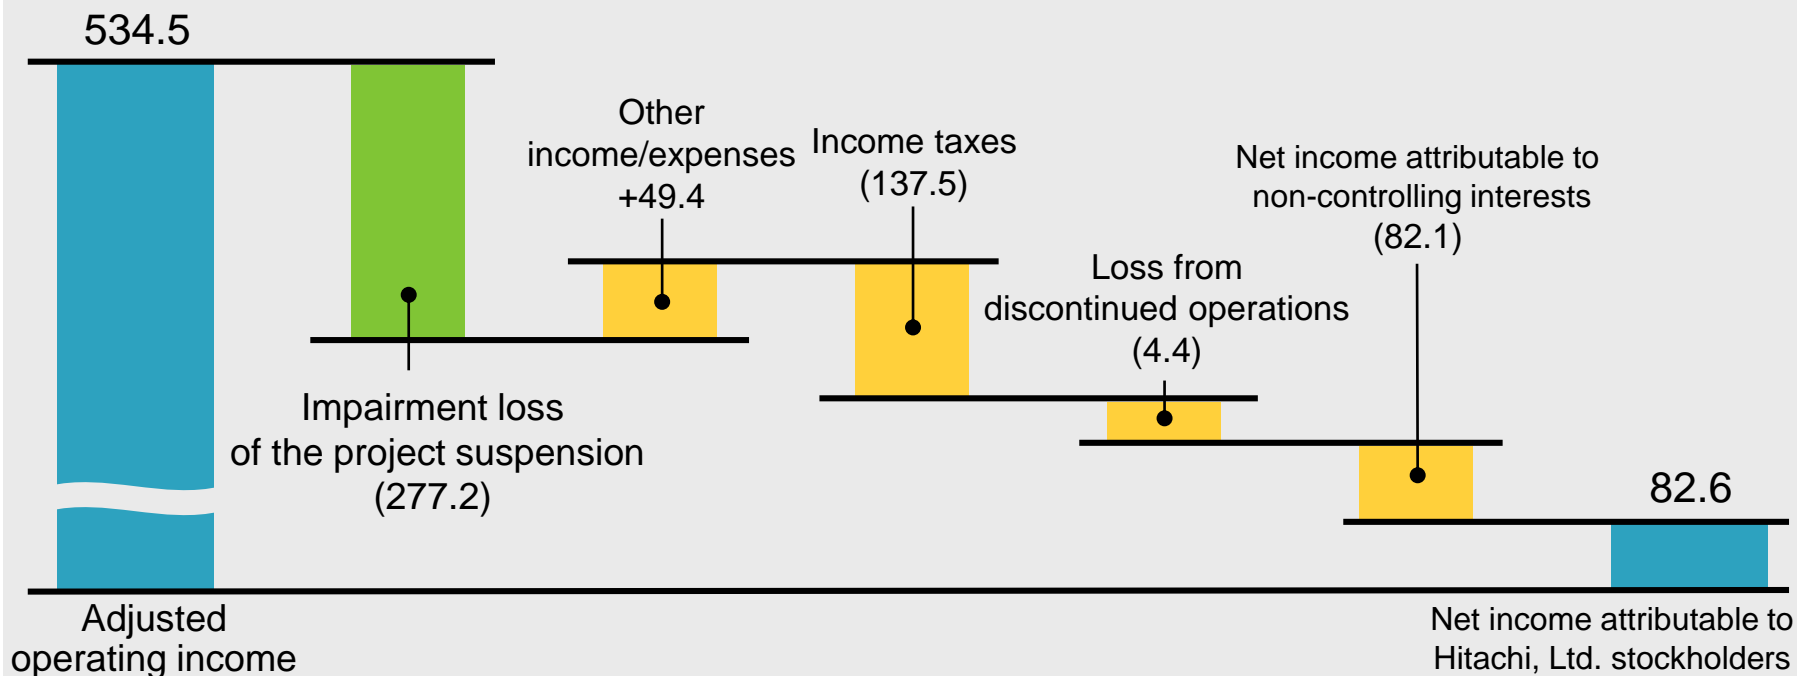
534.5

Other income/expenses +49.4

Income taxes (137.5)

Net income attributable to non-controlling interests (82.1)

Loss from discontinued operations (4.4)

Impairment loss of the project suspension (277.2)

82.6

Adjusted operating income

Net income attributable to Hitachi, Ltd. stockholders